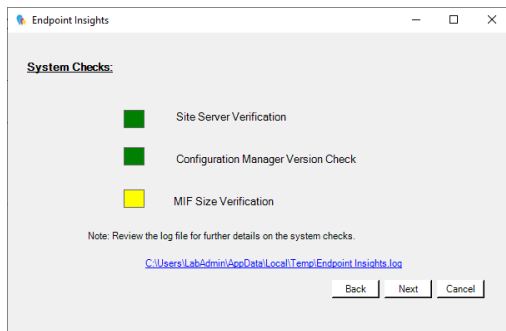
Endpoint Insights

System Checks:

Site Server Verification

Configuration Manager Version Check

MIF Size Verification

Note: Review the log file for further details on the system checks.

C:\Users\LabAdmin\AppData\Local\Temp\Endpoint Insights.log

Back Next Cancel